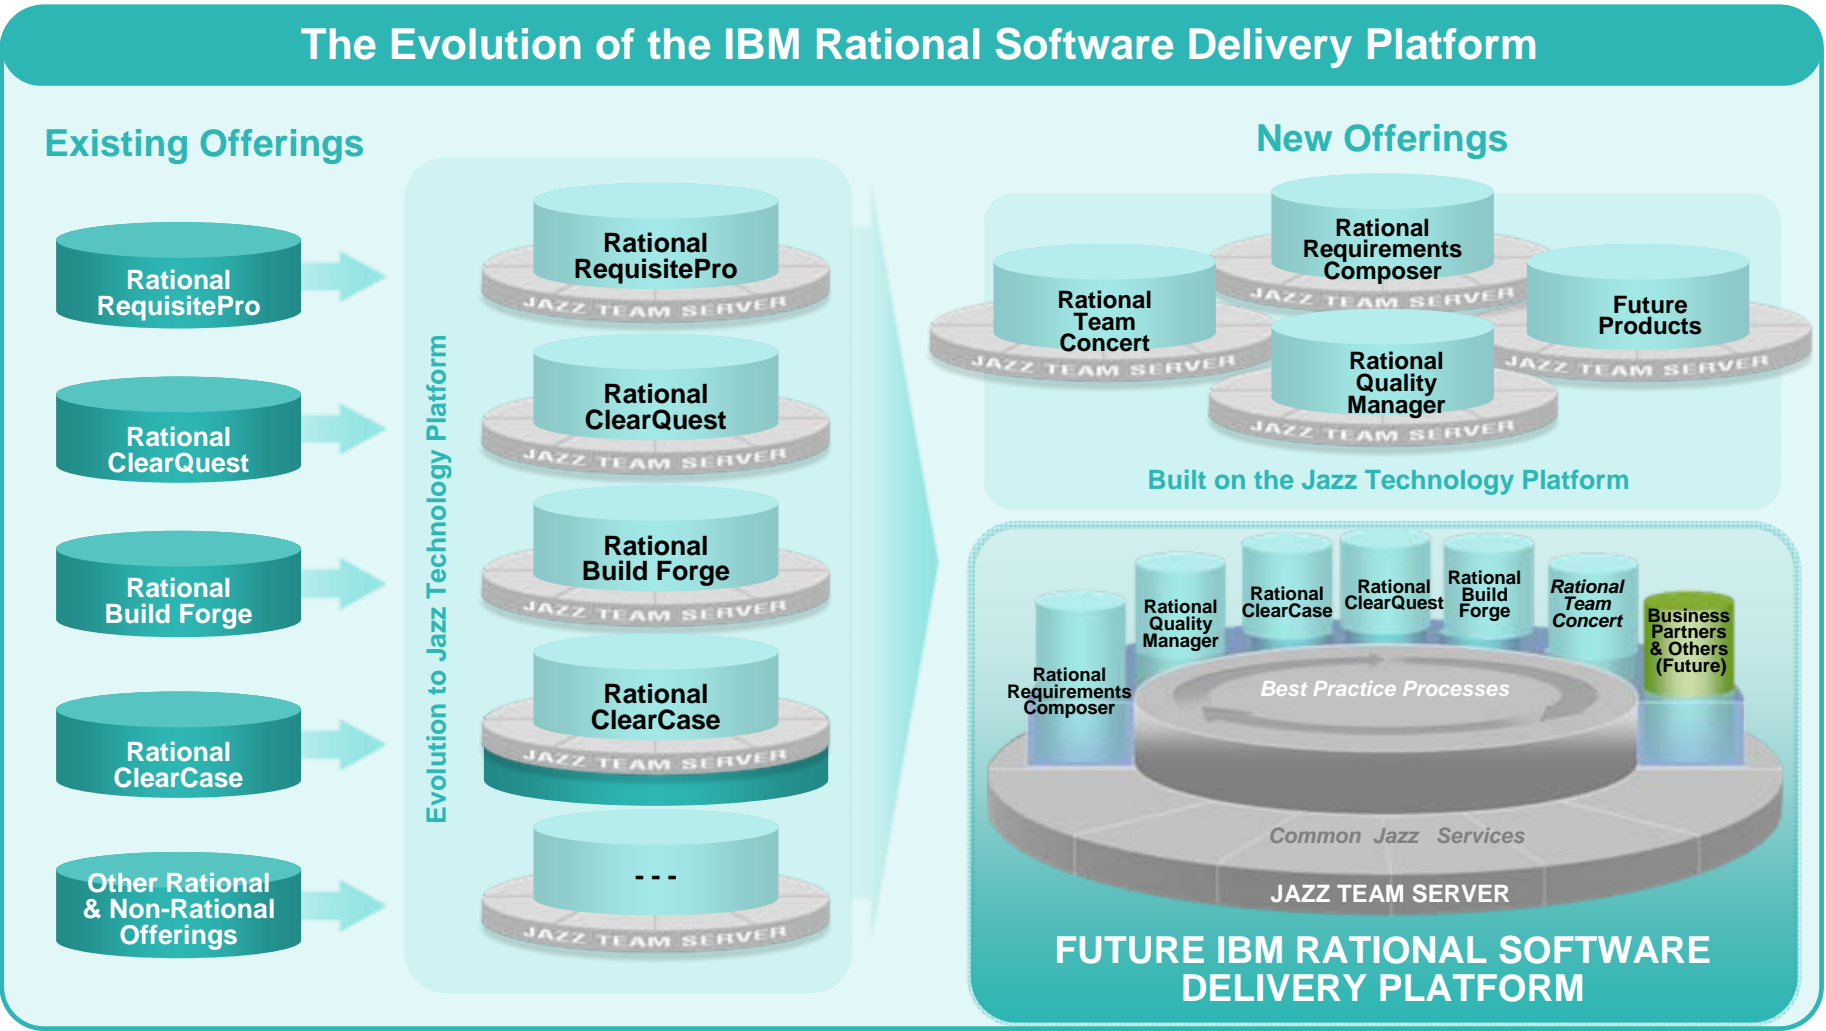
The Evolution of the IBM Rational Software Delivery Platform

Existing Offerings

Rational RequisitePro

Rational ClearQuest

Rational Build Forge

Rational ClearCase

Other Rational & Non-Rational Offerings

Evolution to Jazz Technology Platform

Rational RequisitePro
JAZZ TEAM SERVER

Rational ClearQuest
JAZZ TEAM SERVER

Rational Build Forge
JAZZ TEAM SERVER

Rational ClearCase
JAZZ TEAM SERVER

- - -
JAZZ TEAM SERVER

New Offerings

Rational Team Concert
JAZZ TEAM SERVER

Rational Requirements Composer
JAZZ TEAM SERVER

Future Products
JAZZ TEAM SERVER

Rational Quality Manager
JAZZ TEAM SERVER

Built on the Jazz Technology Platform

Rational Requirements Composer

Rational Quality Manager

Rational ClearCase

Rational ClearQuest

Rational Build Forge

Rational Team Concert

Business Partners & Others (Future)

Best Practice Processes

Common Jazz Services

JAZZ TEAM SERVER

FUTURE IBM RATIONAL SOFTWARE DELIVERY PLATFORM